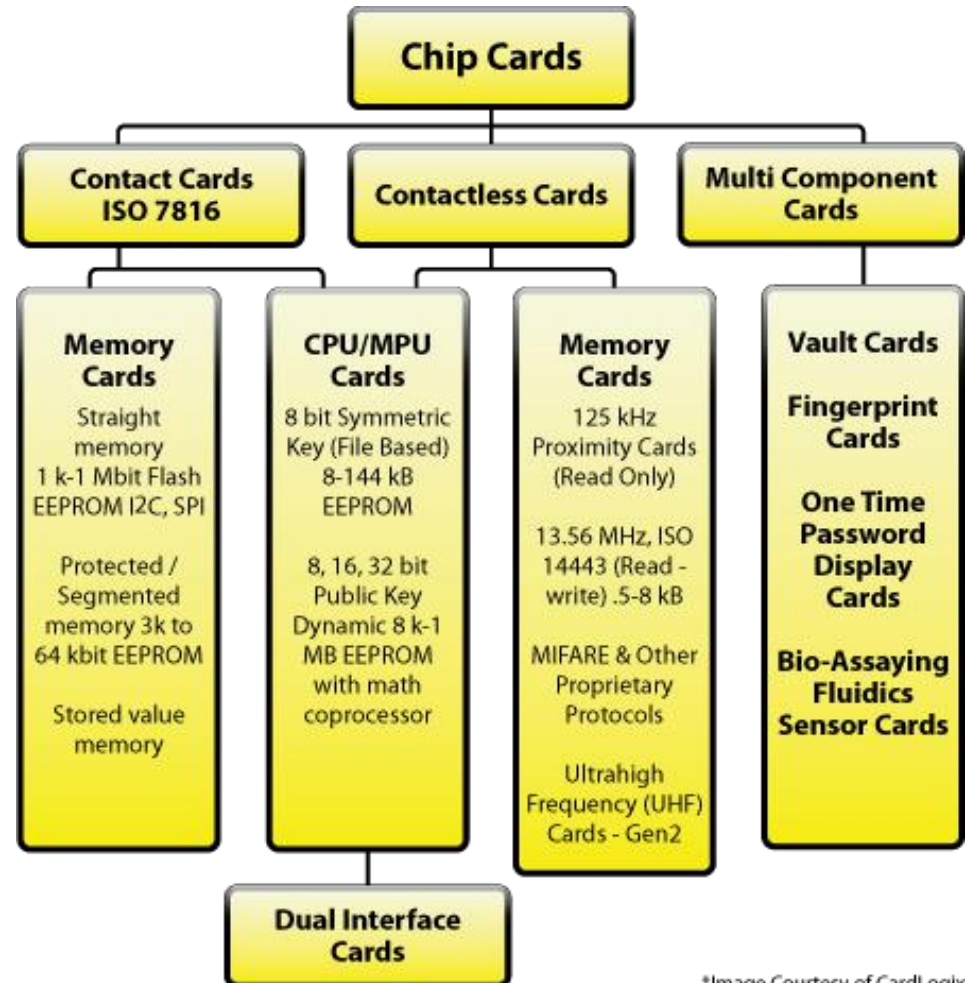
Chip Cards

Contact Cards ISO 7816

Contactless Cards

Multi Component Cards

Memory Cards

Straight memory 1 k-1 Mbit Flash EEPROM I2C, SPI

Protected / Segmented memory 3k to 64 kbit EEPROM

Stored value memory

CPU/MPU Cards

8 bit Symmetric Key (File Based) 8-144 kB EEPROM

8, 16, 32 bit Public Key Dynamic 8 k-1 MB EEPROM with math coprocessor

Memory Cards

125 kHz Proximity Cards (Read Only)

13.56 MHz, ISO 14443 (Read - write) .5-8 kB

MIFARE & Other Proprietary Protocols

Ultrahigh Frequency (UHF) Cards - Gen2

Vault Cards

Fingerprint Cards

One Time Password Display Cards

Bio-Assaying Fluidics Sensor Cards

Dual Interface Cards

*Image Courtesy of CardLogix